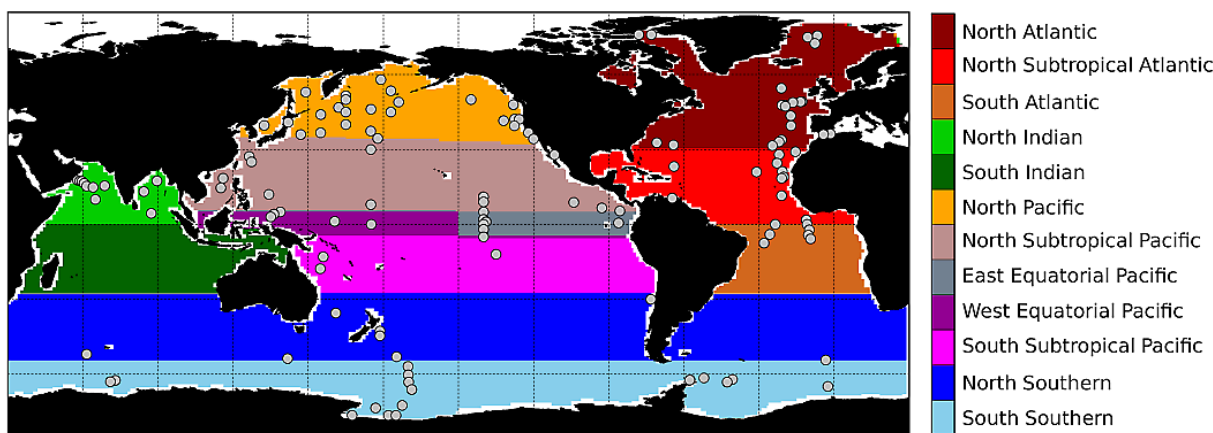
North Atlantic
North Subtropical Atlantic
South Atlantic
North Indian
South Indian
North Pacific
North Subtropical Pacific
East Equatorial Pacific
West Equatorial Pacific
South Subtropical Pacific
North Southern
South Southern